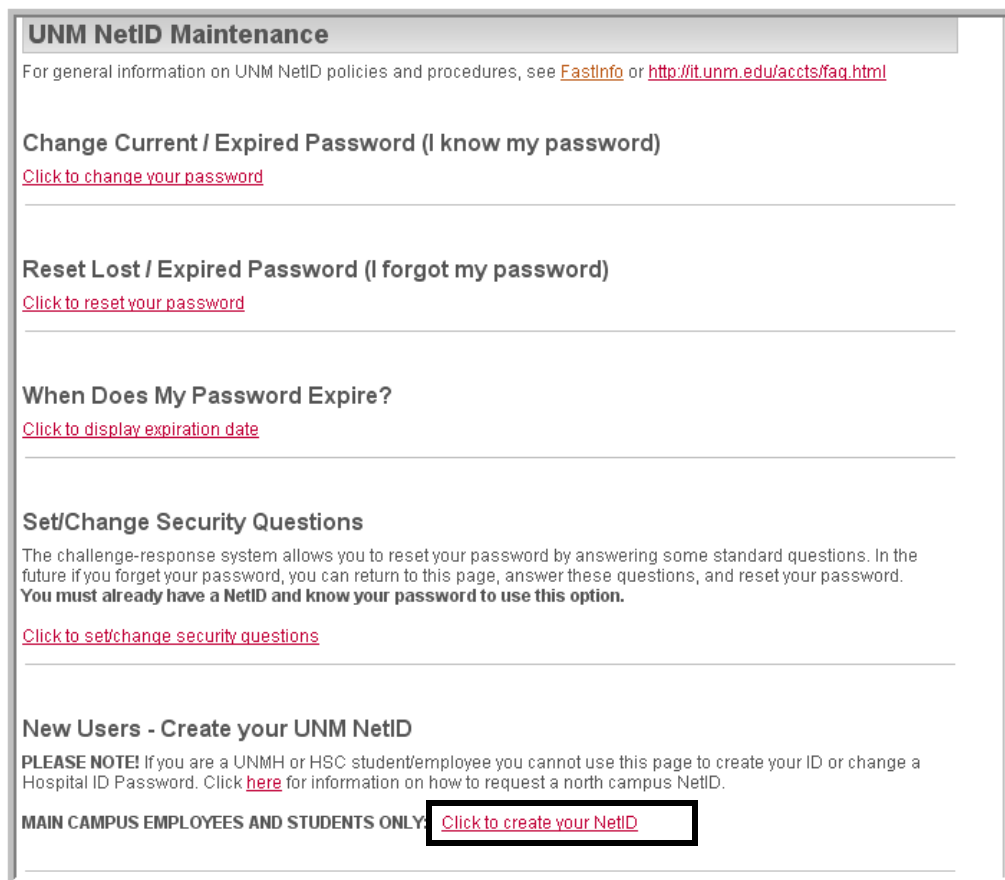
UNM NetID Maintenance

For general information on UNM NetID policies and procedures, see FastInfo or http://it.unm.edu/accts/faq.html

Change Current / Expired Password (I know my password)

Click to change your password

Reset Lost / Expired Password (I forgot my password)

Click to reset your password

When Does My Password Expire?

Click to display expiration date

Set/Change Security Questions

The challenge-response system allows you to reset your password by answering some standard questions. In the future if you forget your password, you can return to this page, answer these questions, and reset your password. You must already have a NetID and know your password to use this option.

Click to set/change security questions

New Users - Create your UNM NetID

PLEASE NOTE! If you are a UNMH or HSC student/employee you cannot use this page to create your ID or change a Hospital ID Password. Click here for information on how to request a north campus NetID.

MAIN CAMPUS EMPLOYEES AND STUDENTS ONLY: Click to create your NetID